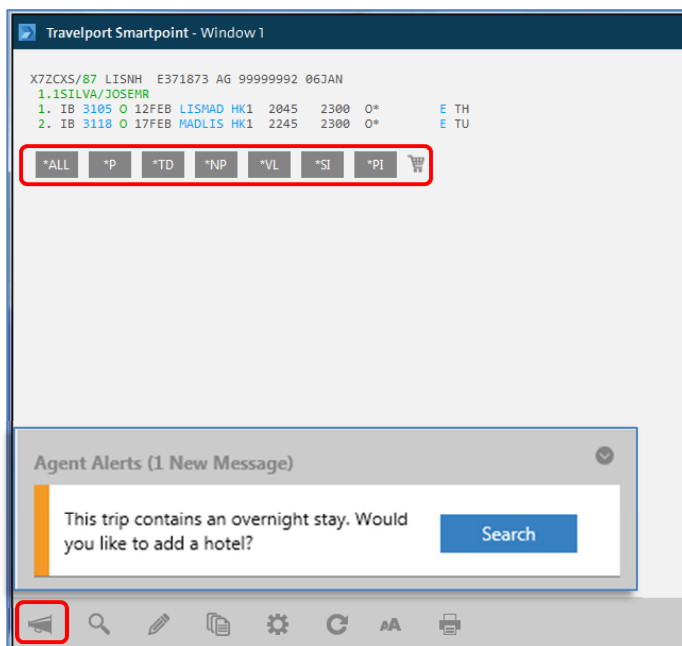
Travelport Smartpoint - Window 1

X7ZCXS/87 LISNH E371873 AG 99999992 06JAN
1.1SILVA/JOSEMR
1. IB 3105 O 12FEB LISMAD HK1 2045 2300 O* E TH
2. IB 3118 O 17FEB MADLIS HK1 2245 2300 O* E TU

*ALL *P *TD *NP *VL *SI *PI

Agent Alerts (1 New Message)

This trip contains an overnight stay. Would you like to add a hotel?

Search

AA